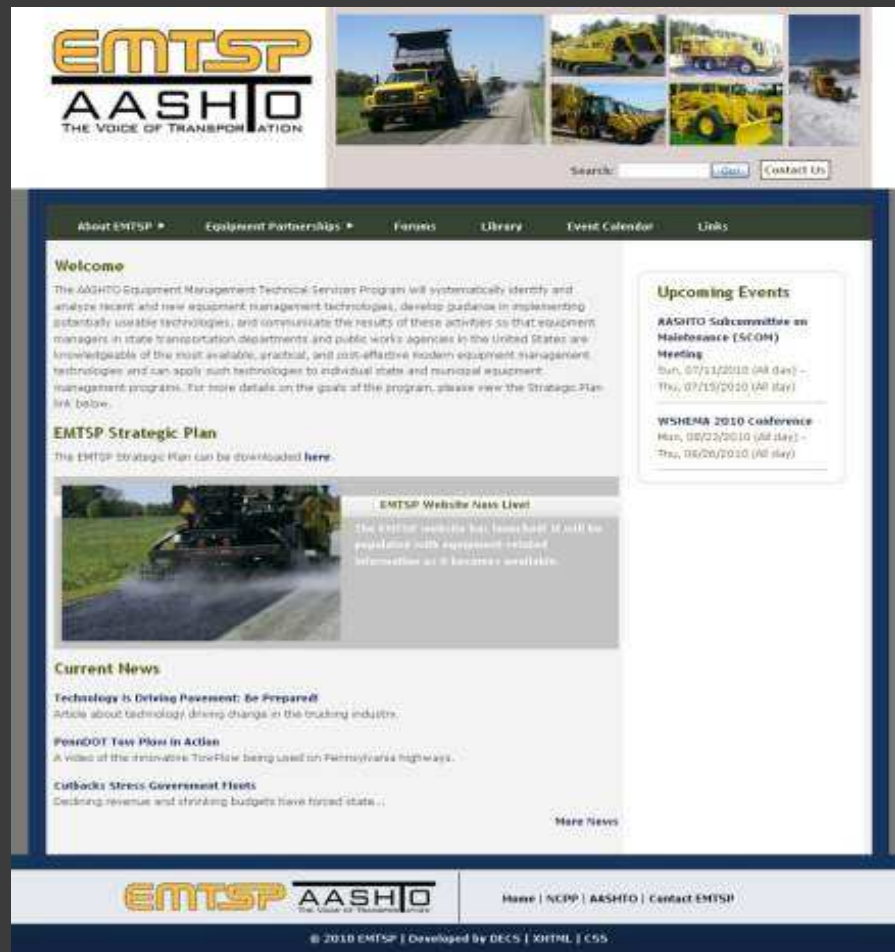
EMTSP
AASHTO
THE VOICE OF TRANSPORTATION

Search: Go Contact Us

About EMTSP ▸ Equipment Partnerships ▸ Forums Library Event Calendar Links

Welcome

The AASHTO Equipment Management Technical Services Program will systematically identify and analyze recent and new equipment management technologies, develop guidance in implementing potentially usable technologies, and communicate the results of these activities so that equipment managers in state transportation departments and public works agencies in the United States are knowledgeable of the most available, practical, and cost-effective modern equipment management technologies and can apply such technologies to individual state and municipal equipment management programs. For more details on the goals of the program, please view the Strategic Plan link below.

EMTSP Strategic Plan

The EMTSP Strategic Plan can be downloaded here.

EMTSP Website Now Live!

The EMTSP website has launched! It will be populated with equipment-related information as it becomes available.

Current News

Technology is Driving Pavement: Be Prepared!
Article about technology driving change in the trucking industry.

PennDOT Tow Plow in Action
A video of the innovative TowPlow being used on Pennsylvania highways.

Cutbacks Stress Government Fleets
Declining revenue and shrinking budgets have forced state...

More News

Upcoming Events

AASHTO Subcommittee on Maintenance (SCOM) Meeting
Sun, 07/11/2010 (All day) - Thu, 07/15/2010 (All day)

WSHEMA 2010 Conference
Mon, 08/23/2010 (All day) - Thu, 08/26/2010 (All day)

EMTSP AASHTO The Voice of Transportation

Home | NCPP | AASHTO | Contact EMTSP

© 2010 EMTSP | Developed by DECS | XHTML | CSS